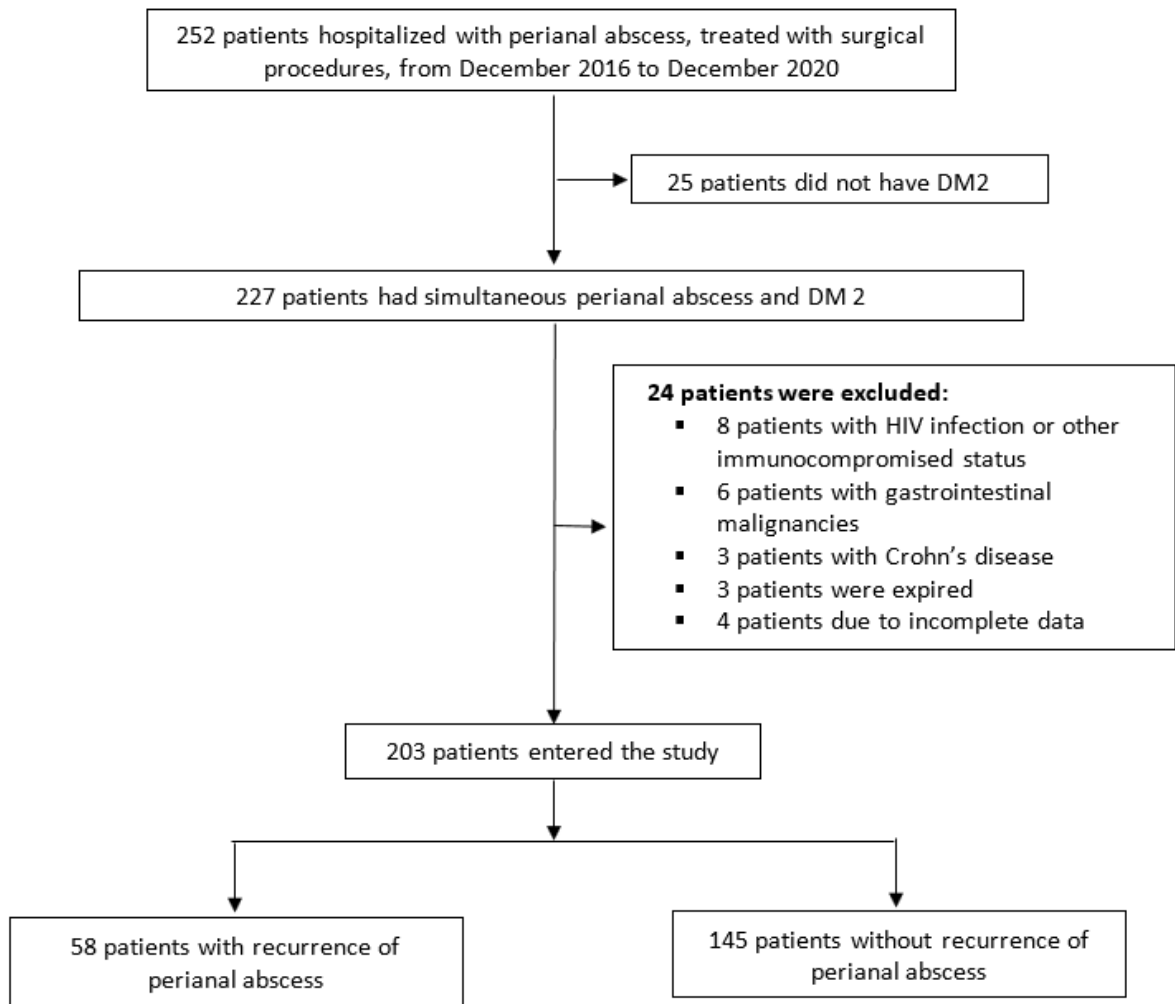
252 patients hospitalized with perianal abscess, treated with surgical procedures, from December 2016 to December 2020

25 patients did not have DM2

227 patients had simultaneous perianal abscess and DM 2

**24 patients were excluded:**
- 8 patients with HIV infection or other immunocompromised status
- 6 patients with gastrointestinal malignancies
- 3 patients with Crohn's disease
- 3 patients were expired
- 4 patients due to incomplete data

203 patients entered the study

58 patients with recurrence of perianal abscess

145 patients without recurrence of perianal abscess